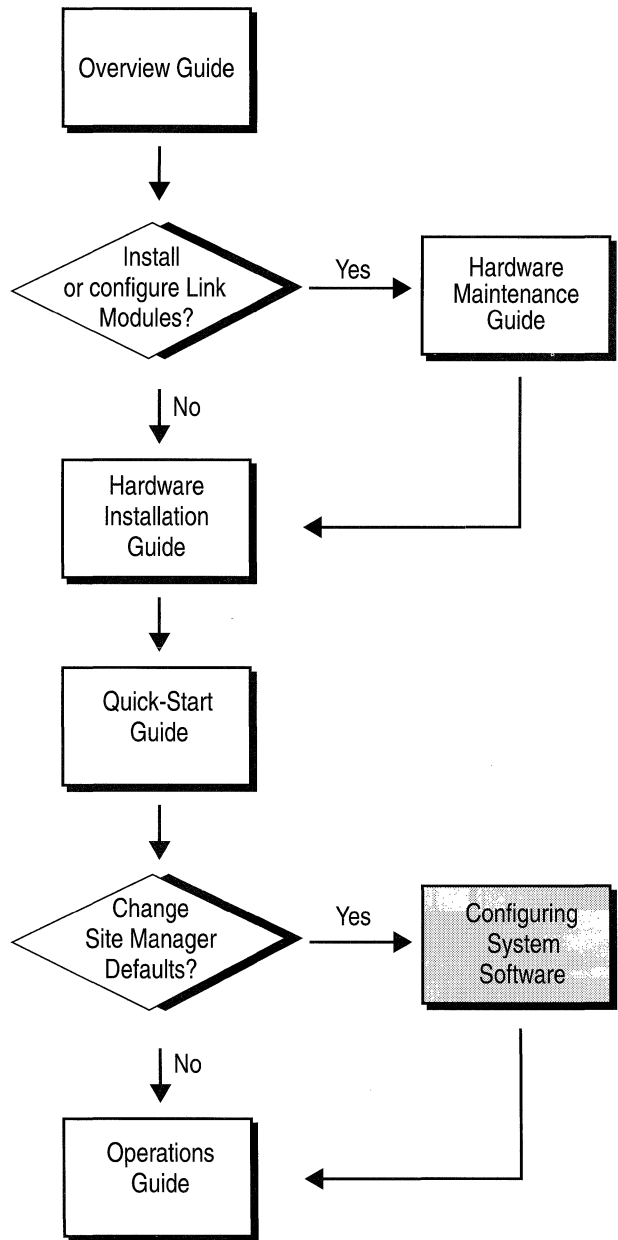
Overview Guide

Install or configure Link Modules?

Yes

Hardware Maintenance Guide

No

Hardware Installation Guide

Quick-Start Guide

Change Site Manager Defaults?

Yes

Configuring System Software

No

Operations Guide